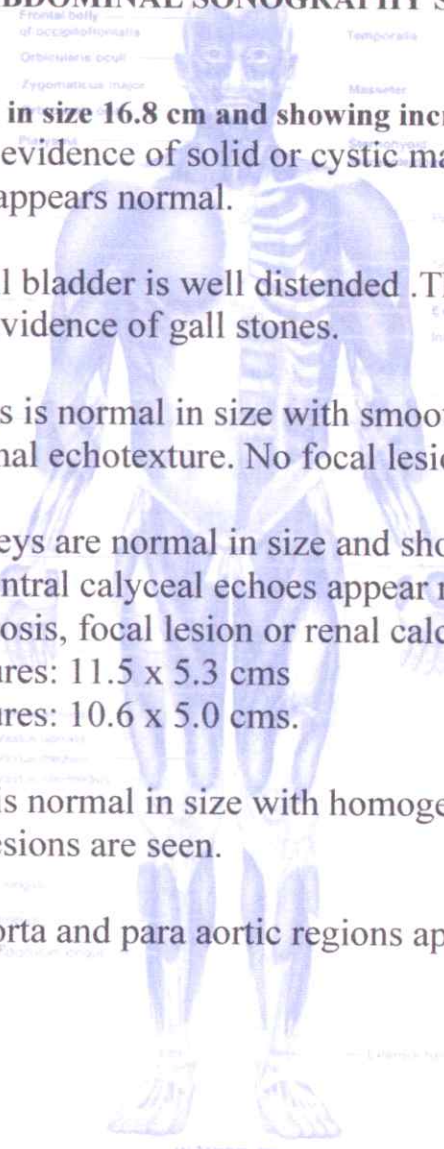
BDOMINAL SONOGRAPHY S

in size 16.8 cm and showing incr
evidence of solid or cystic ma
appears normal.

l bladder is well distended .Th
vidence of gall stones.

s is normal in size with smoo
nal echotexture. No focal lesi

eys are normal in size and sho
ntral calyceal echoes appear
osis, focal lesion or renal calc
res: 11.5 x 5.3 cms
res: 10.6 x 5.0 cms.

is normal in size with homoge
sions are seen.

orta and para aortic regions ap

Frontal belly of occipitofrontalis
Orbicularis oculi
Zygomaticus major
Temporalis
Masseter
Sternohyoid